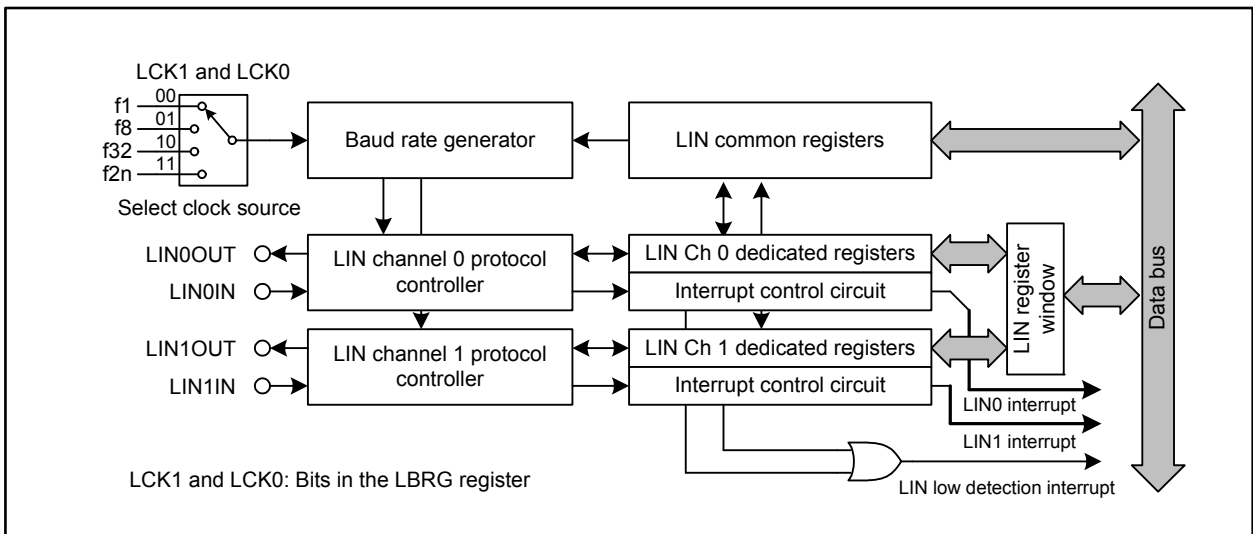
LCK1 and LCK0

f1
00
f8
01
f32
10
f2n
11

Select clock source

Baud rate generator

LIN common registers

LIN0OUT
LIN0IN

LIN channel 0 protocol controller

LIN Ch 0 dedicated registers

Interrupt control circuit

LIN register window

Data bus

LIN1OUT
LIN1IN

LIN channel 1 protocol controller

LIN Ch 1 dedicated registers

Interrupt control circuit

LIN0 interrupt

LIN1 interrupt

LIN low detection interrupt

LCK1 and LCK0: Bits in the LBRG register